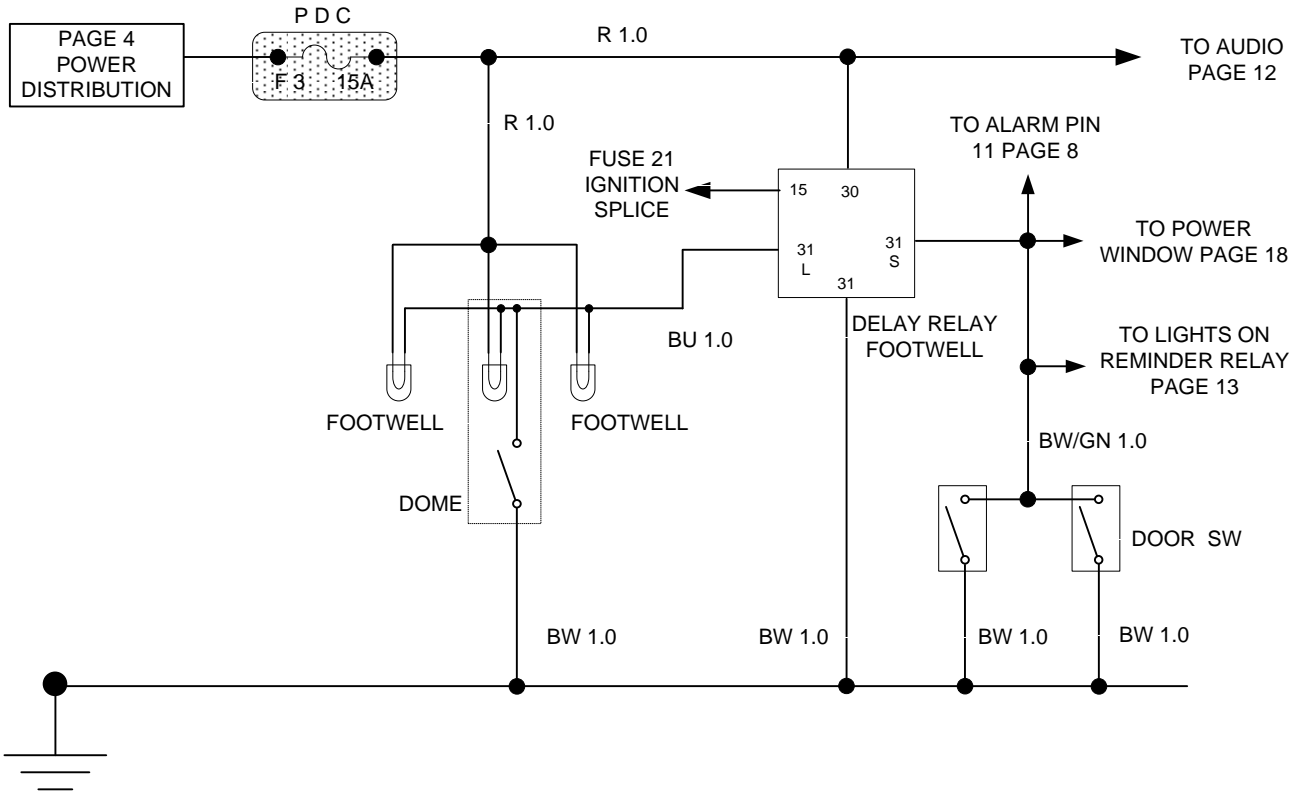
PAGE 4
POWER
DISTRIBUTION

P D C
F 3 15A

R 1.0

TO AUDIO
PAGE 12

R 1.0

TO ALARM PIN
11 PAGE 8

FUSE 21
IGNITION
SPLICE

15
30
31
L
31
S
31

TO POWER
WINDOW PAGE 18

DELAY RELAY
FOOTWELL

BU 1.0

TO LIGHTS ON
REMINDER RELAY
PAGE 13

FOOTWELL
FOOTWELL

BW/GN 1.0

DOME

DOOR SW

BW 1.0
BW 1.0
BW 1.0
BW 1.0